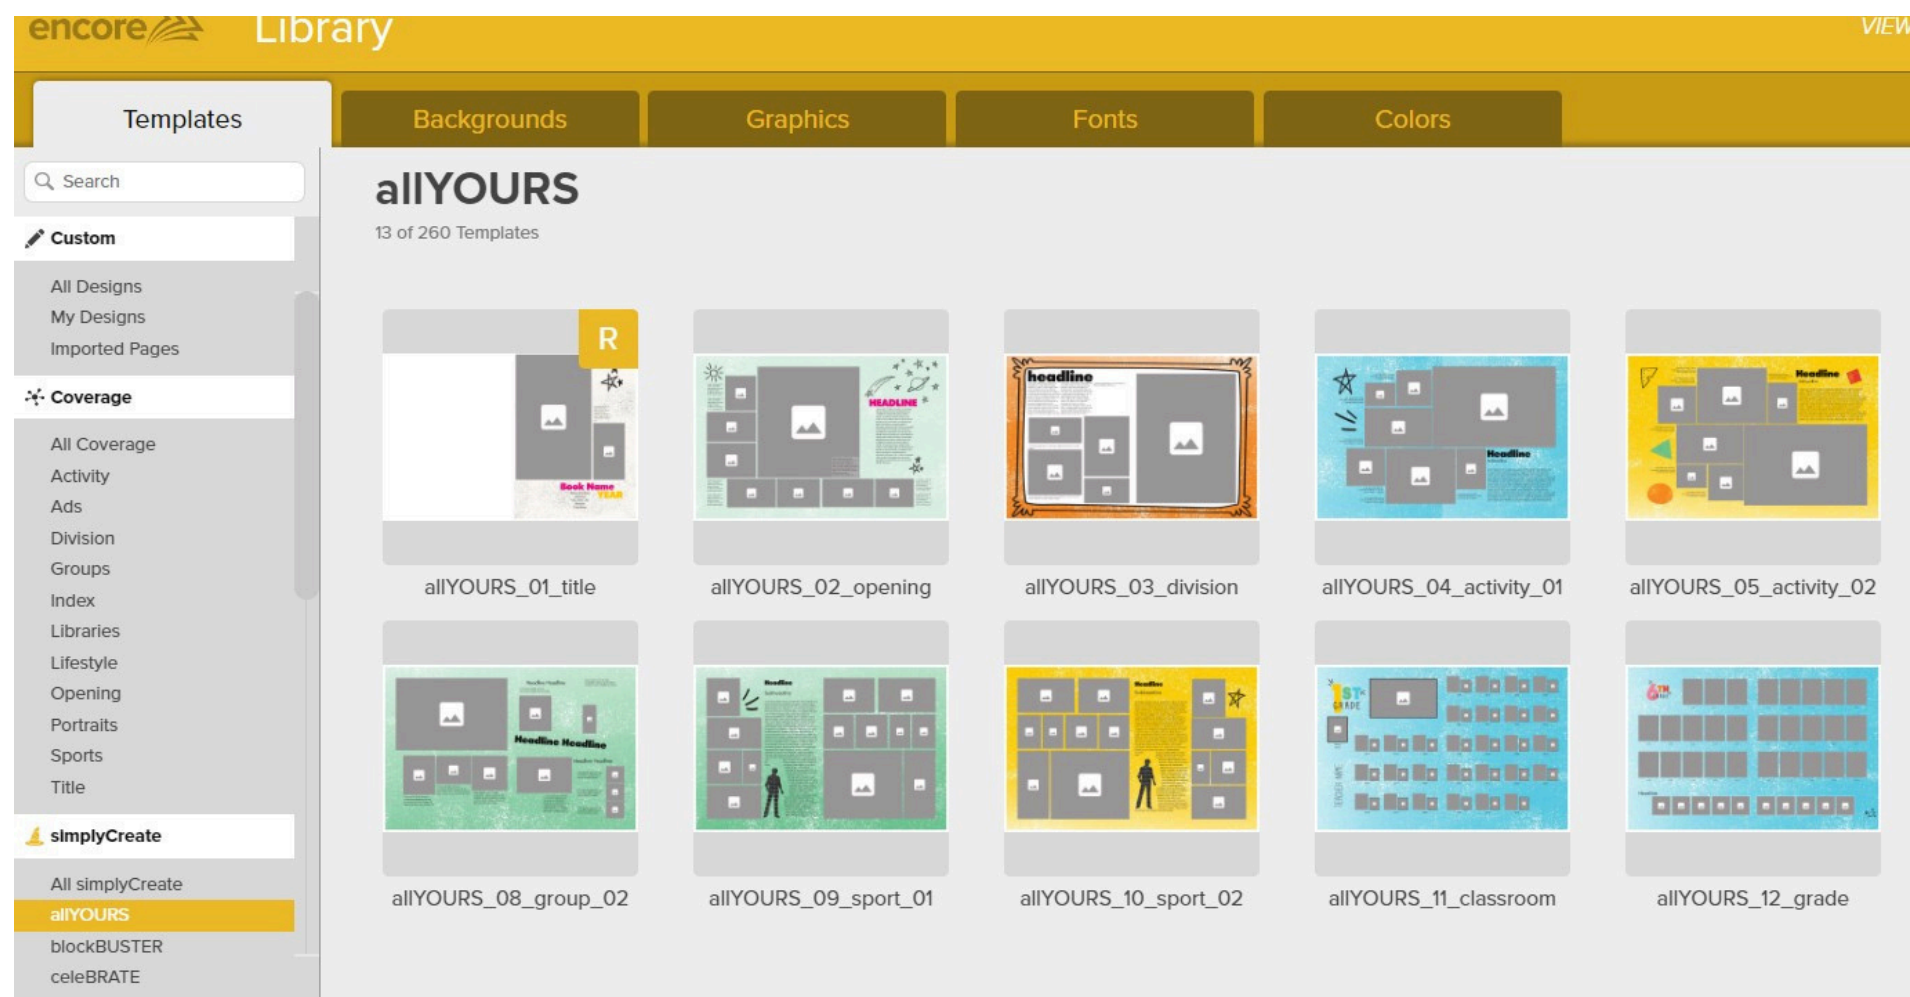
encore Library

VIEW

Templates

Backgrounds

Graphics

Fonts

Colors

Search

Custom

All Designs

My Designs

Imported Pages

Coverage

All Coverage

Activity

Ads

Division

Groups

Index

Libraries

Lifestyle

Opening

Portraits

Sports

Title

simplyCreate

All simplyCreate

allYOURS

blockBUSTER

celeBRATE

allYOURS

13 of 260 Templates

R

Book Name YEAR

HEADLINE

headline

Headline

Headline

Headline Headline

Headline

Headline

1ST GRADE

allYOURS_01_title

allYOURS_02_opening

allYOURS_03_division

allYOURS_04_activity_01

allYOURS_05_activity_02

allYOURS_08_group_02

allYOURS_09_sport_01

allYOURS_10_sport_02

allYOURS_11_classroom

allYOURS_12_grade